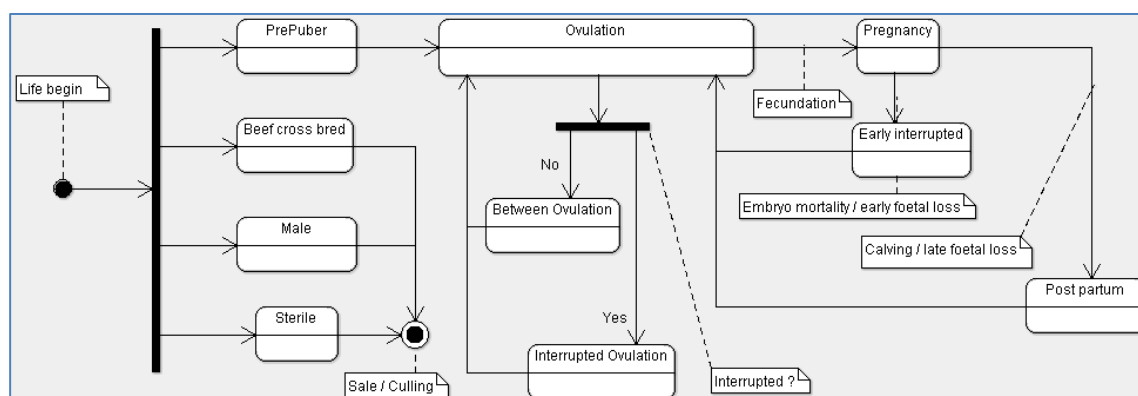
Life begin

PrePuber

Beef cross bred

Male

Sterile

Sale / Culling

Ovulation

No

Between Ovulation

Yes

Interrupted Ovulation

Interrupted ?

Fecundation

Pregnancy

Early interrupted

Embryo mortality / early foetal loss

Calving / late foetal loss

Post partum